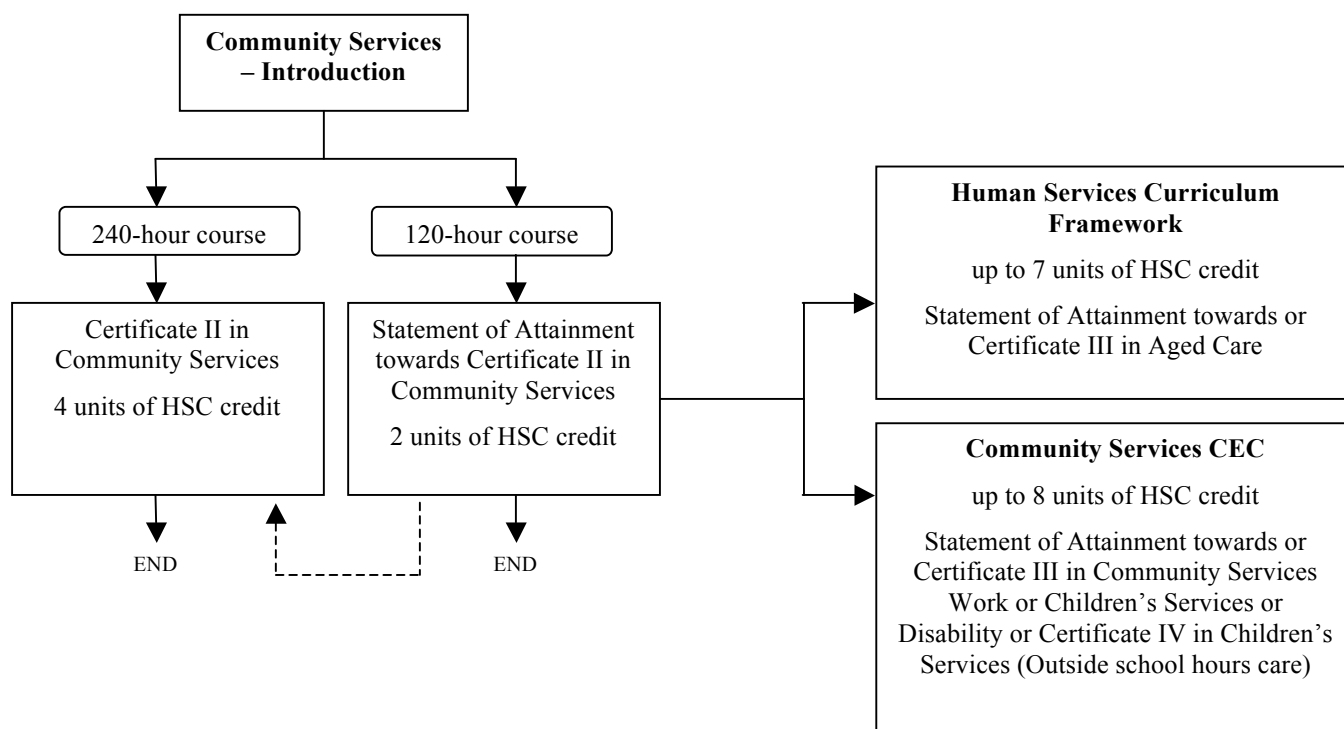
Community Services – Introduction

240-hour course

120-hour course

Certificate II in Community Services

4 units of HSC credit

Statement of Attainment towards Certificate II in Community Services

2 units of HSC credit

END

END

Human Services Curriculum Framework

up to 7 units of HSC credit

Statement of Attainment towards or Certificate III in Aged Care

Community Services CEC

up to 8 units of HSC credit

Statement of Attainment towards or Certificate III in Community Services Work or Children's Services or Disability or Certificate IV in Children's Services (Outside school hours care)